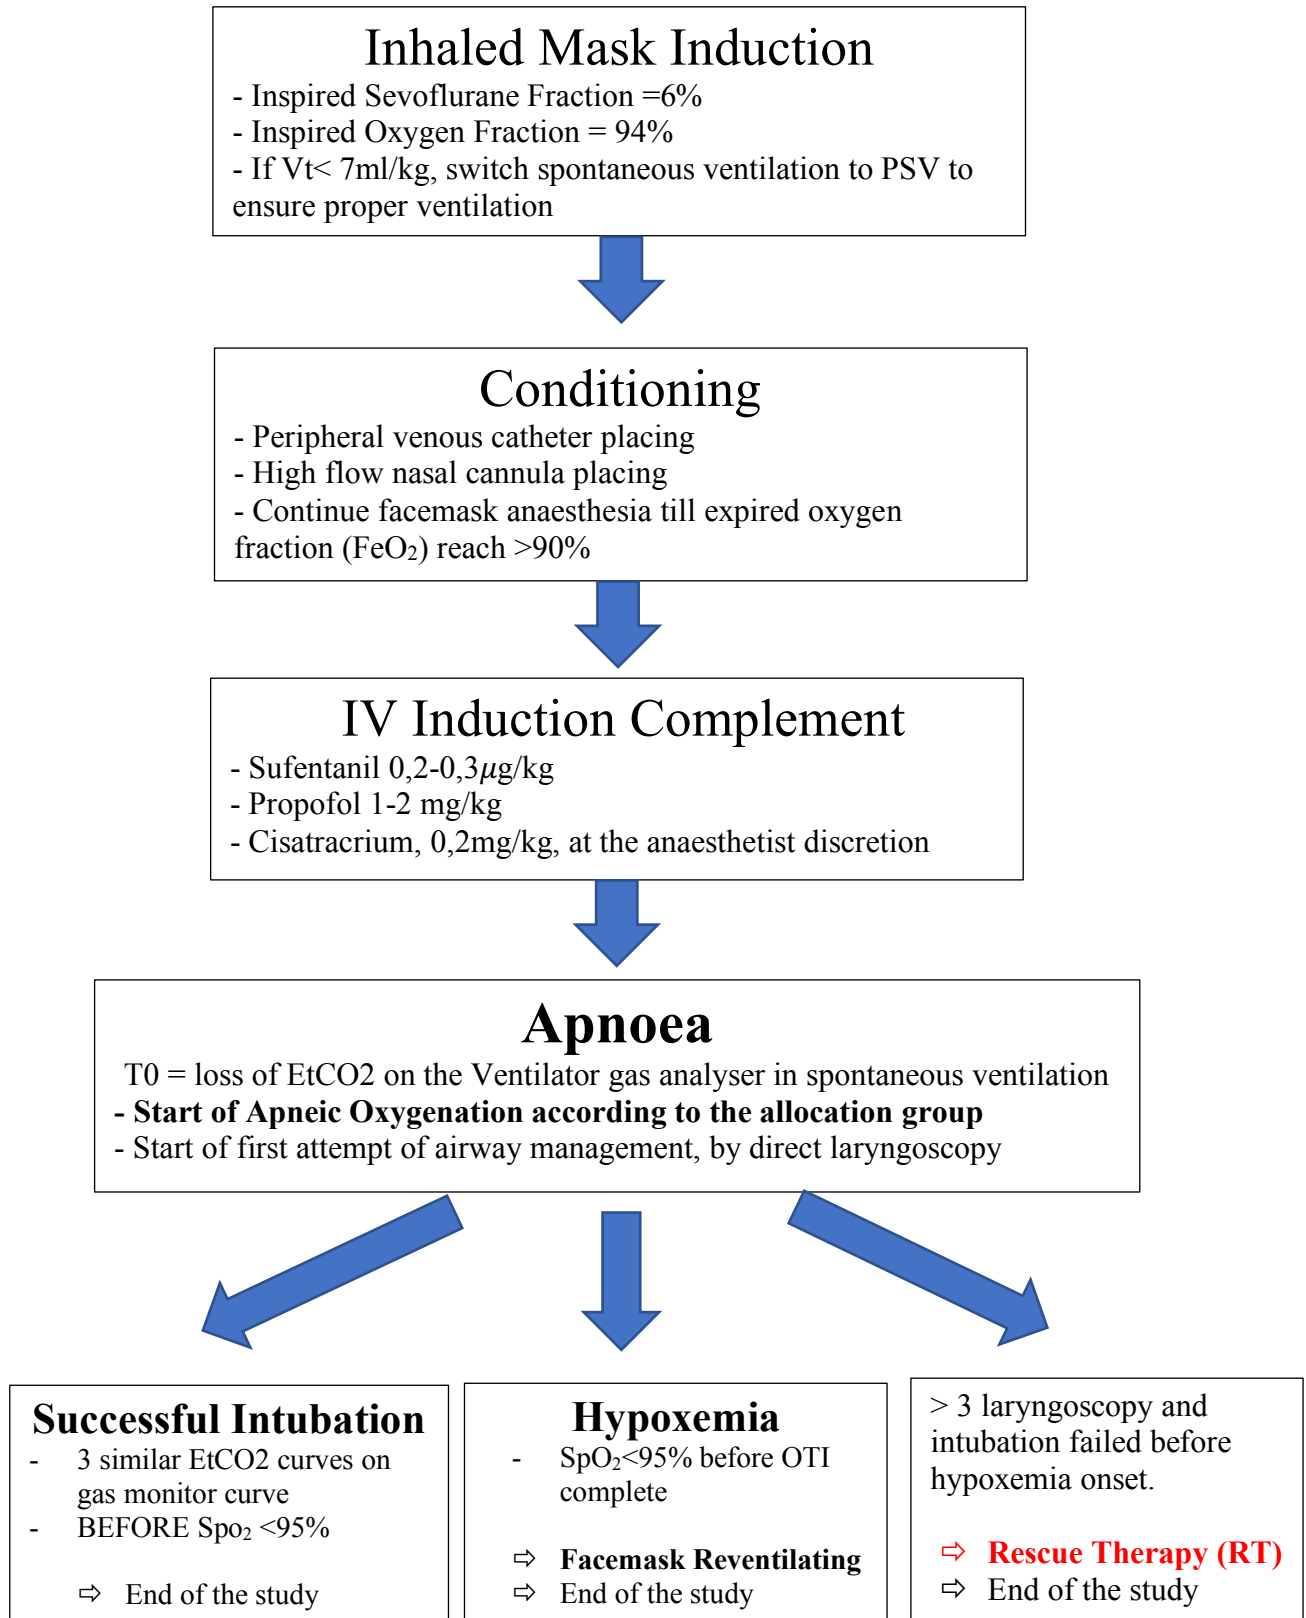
Inhaled Mask Induction
- Inspired Sevoflurane Fraction =6%
- Inspired Oxygen Fraction = 94%
- If Vt< 7ml/kg, switch spontaneous ventilation to PSV to ensure proper ventilation

Conditioning
- Peripheral venous catheter placing
- High flow nasal cannula placing
- Continue facemask anaesthesia till expired oxygen fraction (FeO$_2$) reach >90%

IV Induction Complement
- Sufentanil 0,2-0,3$\mu$g/kg
- Propofol 1-2 mg/kg
- Cisatracrium, 0,2mg/kg, at the anaesthetist discretion

Apnoea
T0 = loss of EtCO2 on the Ventilator gas analyser in spontaneous ventilation
- Start of Apneic Oxygenation according to the allocation group
- Start of first attempt of airway management, by direct laryngoscopy

Successful Intubation
- 3 similar EtCO2 curves on gas monitor curve
- BEFORE Spo$_2$ <95%
⇨ End of the study

Hypoxemia
- SpO$_2$<95% before OTI complete
⇨ Facemask Reventilating
⇨ End of the study

> 3 laryngoscopy and intubation failed before hypoxemia onset.
⇨ Rescue Therapy (RT)
⇨ End of the study